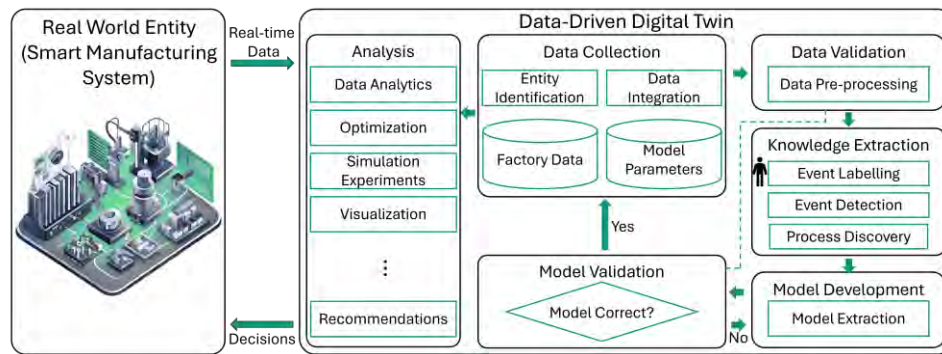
Real World Entity (Smart Manufacturing System)

Real-time Data

Decisions

Data-Driven Digital Twin

Analysis

Data Analytics

Optimization

Simulation Experiments

Visualization

⋮

Recommendations

Data Collection

Entity Identification

Data Integration

Factory Data

Model Parameters

Yes

Model Validation

Model Correct?

No

Data Validation

Data Pre-processing

Knowledge Extraction

Event Labelling

Event Detection

Process Discovery

Model Development

Model Extraction